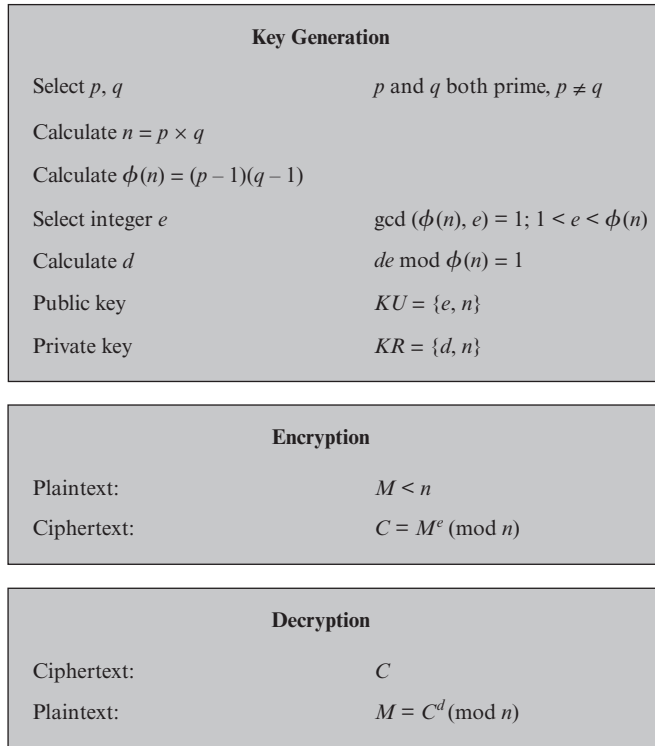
**Key Generation**

| | |
|---|---|
| Select $p$, $q$ | $p$ and $q$ both prime, $p \neq q$ |
| Calculate $n = p \times q$ | |
| Calculate $\phi(n) = (p-1)(q-1)$ | |
| Select integer $e$ | $\gcd(\phi(n), e) = 1;\ 1 < e < \phi(n)$ |
| Calculate $d$ | $de \bmod \phi(n) = 1$ |
| Public key | $KU = \{e, n\}$ |
| Private key | $KR = \{d, n\}$ |

**Encryption**

| | |
|---|---|
| Plaintext: | $M < n$ |
| Ciphertext: | $C = M^e \pmod{n}$ |

**Decryption**

| | |
|---|---|
| Ciphertext: | $C$ |
| Plaintext: | $M = C^d \pmod{n}$ |